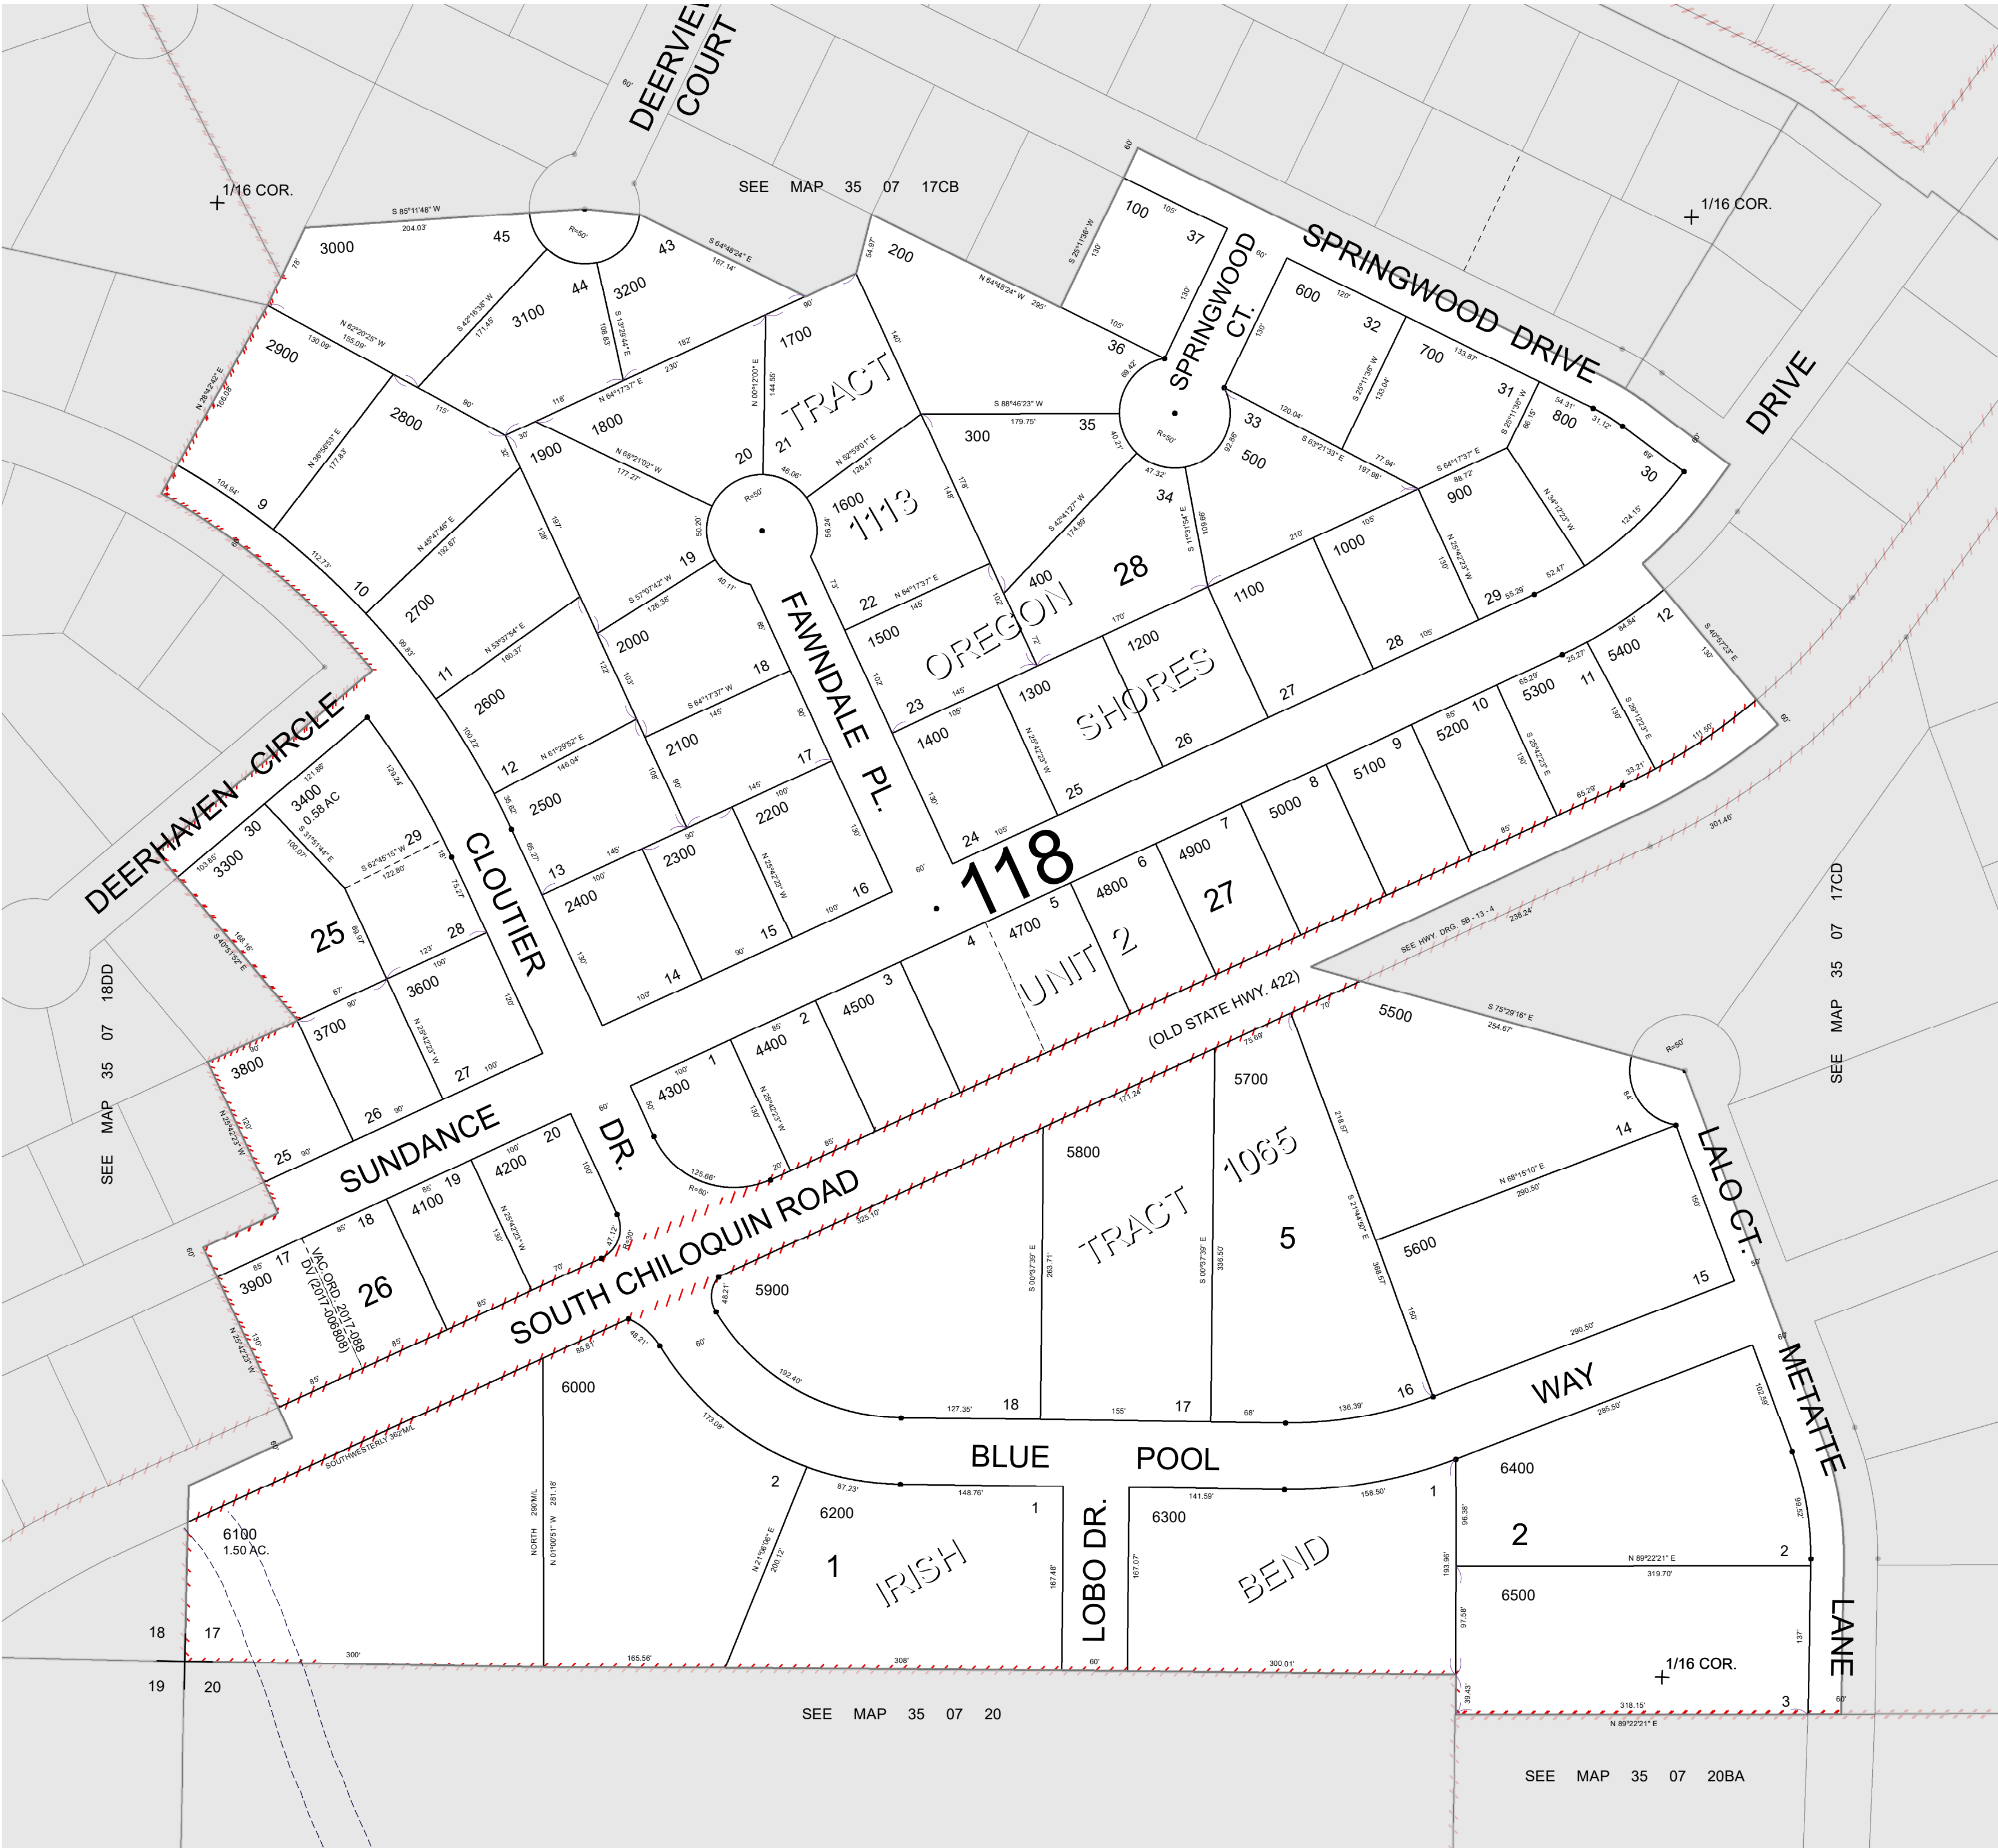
DEERVIEW COURT

SEE MAP 35 07 17CB

1/16 COR.

1/16 COR.

SPRINGWOOD DRIVE

SPRINGWOOD CT.

DRIVE

3000 45 44 3100 3200 43 200 100 37 36 600 32 700 31 800 30

2900 2800 1900 1800 1700 21 20 TRACT 300 35 33 500 34 900 29

9 10 2700 11 2600 12 2500 13 2400 14

2000 19 18 2100 17 2200 16 2300 15

1600 1113 22 1500 OREGON 400 28 23 1400 24 1300 SHORES 25 1200 26 1100 27 1000 28

FAWNDALE PL.

CLOUTIER

DEERHAVEN CIRCLE

3300 30 3400 0.58 AC 29 25 28 3600 3700 27 3800 26 25

118

UNIT 2

4700 5 4800 6 4900 7 27 5000 8 5100 9 5200 10 5300 11 5400 12

4500 3 4 4400 2 4300 1

(OLD STATE HWY. 422)

SEE HWY. DRG. 5B - 13 - 4

SUNDANCE DR.

4200 20 4100 19 18 3900 17 26 VAC.ORD 2017-088 DV 2017-006808

SOUTH CHILOQUIN ROAD

5500 5700 5800 TRACT 1065 5 5600 14 15 16 17 18 5900

LALO CT.

METATTE LANE

WAY

BLUE POOL

LOBO DR.

6000 6100 1.50 AC. 6200 1 IRISH 2 6300 BEND 1 6400 2 6500 1/16 COR. 2 3

SOUTHWESTERLY 362' M/L

18 17 19 20

SEE MAP 35 07 18DD

SEE MAP 35 07 17CD

SEE MAP 35 07 20

SEE MAP 35 07 20BA